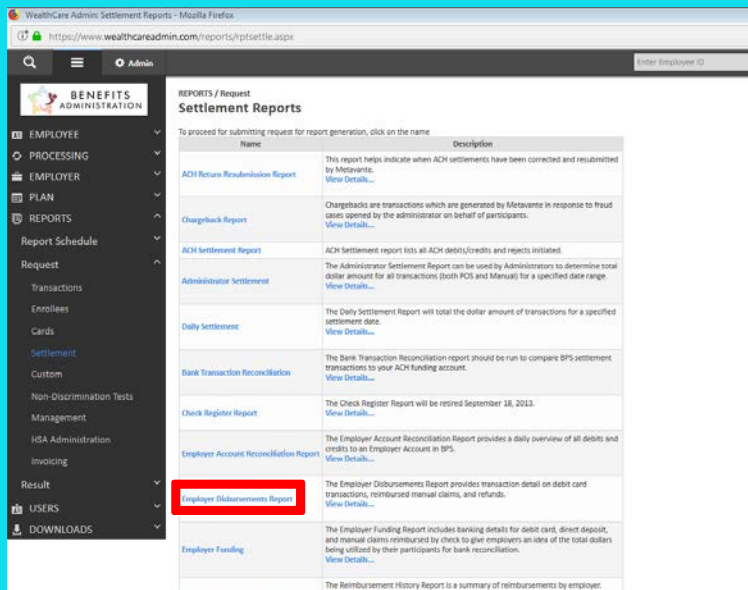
WealthCare Admin: Settlement Reports - Mozilla Firefox

https://www.wealthcareadmin.com/reports/rptsettle.aspx

Admin

Enter Employee ID

BENEFITS ADMINISTRATION

EMPLOYEE
PROCESSING
EMPLOYER
PLAN
REPORTS
Report Schedule
Request
Transactions
Enrollees
Cards
Settlement
Custom
Non-Discrimination Tests
Management
HSA Administration
Invoicing
Result
USERS
DOWNLOADS

REPORTS / Request

Settlement Reports

To proceed for submitting request for report generation, click on the name

| Name | Description |
|---|---|
| ACH Return Resubmission Report | This report helps indicate when ACH settlements have been corrected and resubmitted by Metavante. View Details... |
| Chargeback Report | Chargebacks are transactions which are generated by Metavante in response to fraud cases opened by the administrator on behalf of participants. View Details... |
| ACH Settlement Report | ACH Settlement report lists all ACH debits/credits and rejects initiated. |
| Administrator Settlement | The Administrator Settlement Report can be used by Administrators to determine total dollar amount for all transactions (both POS and Manual) for a specified date range. View Details... |
| Daily Settlement | The Daily Settlement Report will total the dollar amount of transactions for a specified settlement date. View Details... |
| Bank Transaction Reconciliation | The Bank Transaction Reconciliation report should be run to compare BPS settlement transactions to your ACH funding account. View Details... |
| Check Register Report | The Check Register Report will be retired September 18, 2013. View Details... |
| Employer Account Reconciliation Report | The Employer Account Reconciliation Report provides a daily overview of all debits and credits to an Employer Account in BPS. View Details... |
| Employer Disbursements Report | The Employer Disbursements Report provides transaction detail on debit card transactions, reimbursed manual claims, and refunds. View Details... |
| Employer Funding | The Employer Funding Report includes banking details for debit card, direct deposit, and manual claims reimbursed by check to give employers an idea of the total dollars being utilized by their participants for bank reconciliation. View Details... |
| | The Reimbursement History Report is a summary of reimbursements by employer. |